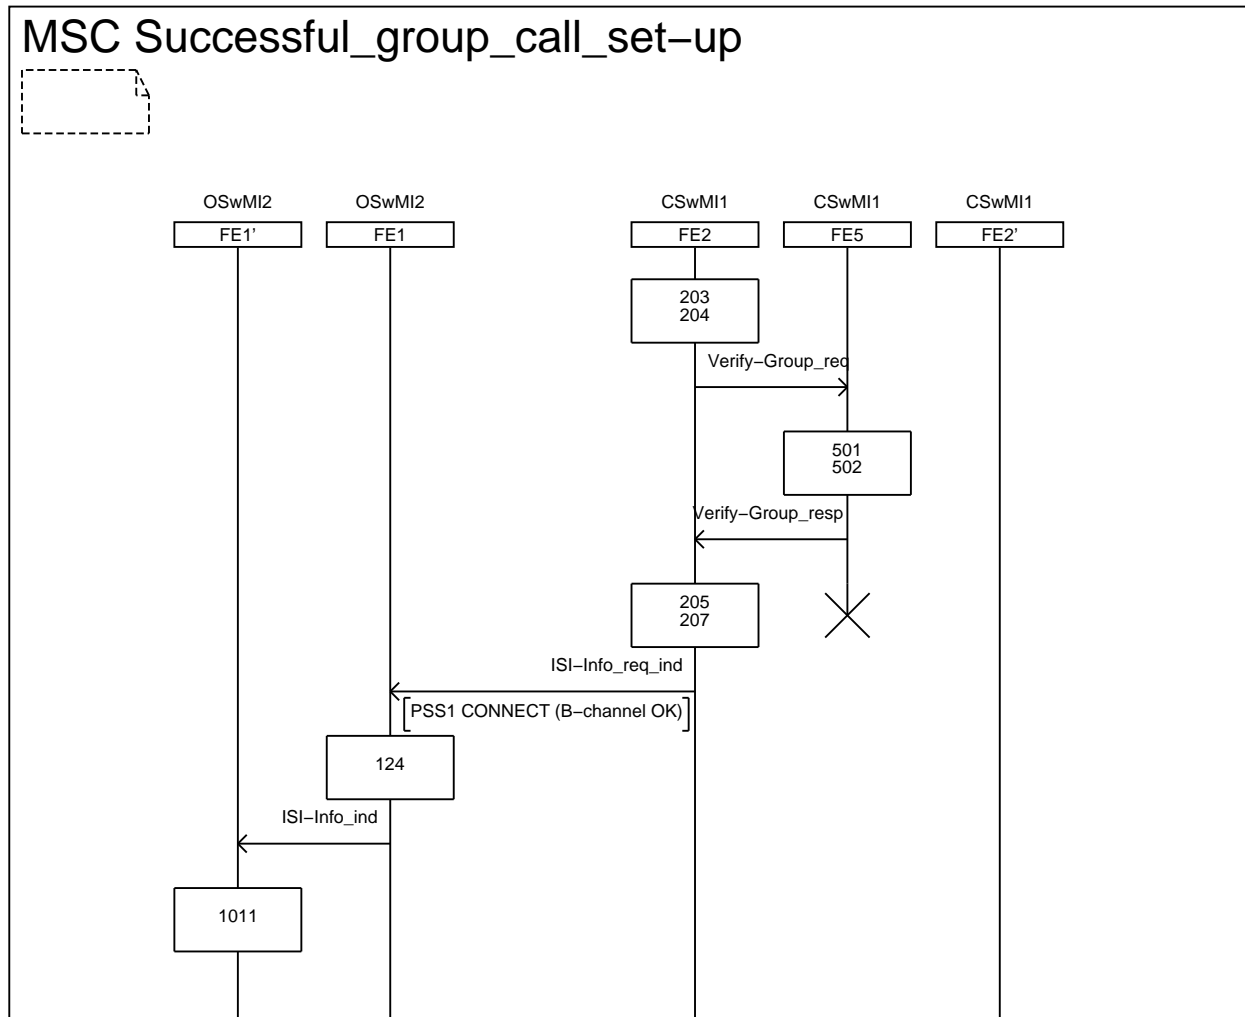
MSC Successful_group_call_set−up

OSwMI2
FE1'

OSwMI2
FE1

CSwMI1
FE2

CSwMI1
FE5

CSwMI1
FE2'

203
204

Verify−Group_req

501
502

Verify−Group_resp

205
207

ISI−Info_req_ind

PSS1 CONNECT (B−channel OK)

124

ISI−Info_ind

1011